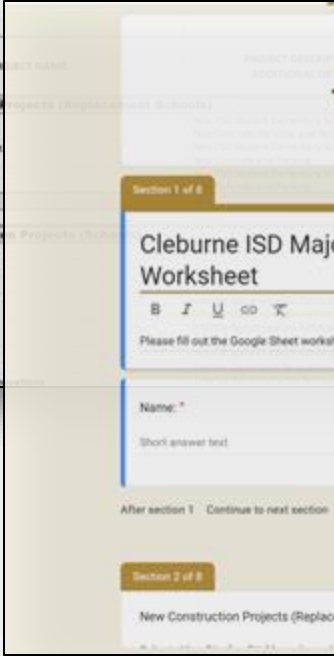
PROJECT NAME

Projects (Replacement Schools)

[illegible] Projects (Schools)

PROJECT DESCRIPTION
ADDITIONAL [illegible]

Section 1 of 8

Cleburne ISD Majo
Worksheet

B I U

Please fill out the Google Sheet works

Name: *

Short answer text

After section 1 Continue to next section

Section 2 of 8

New Construction Projects (Replac